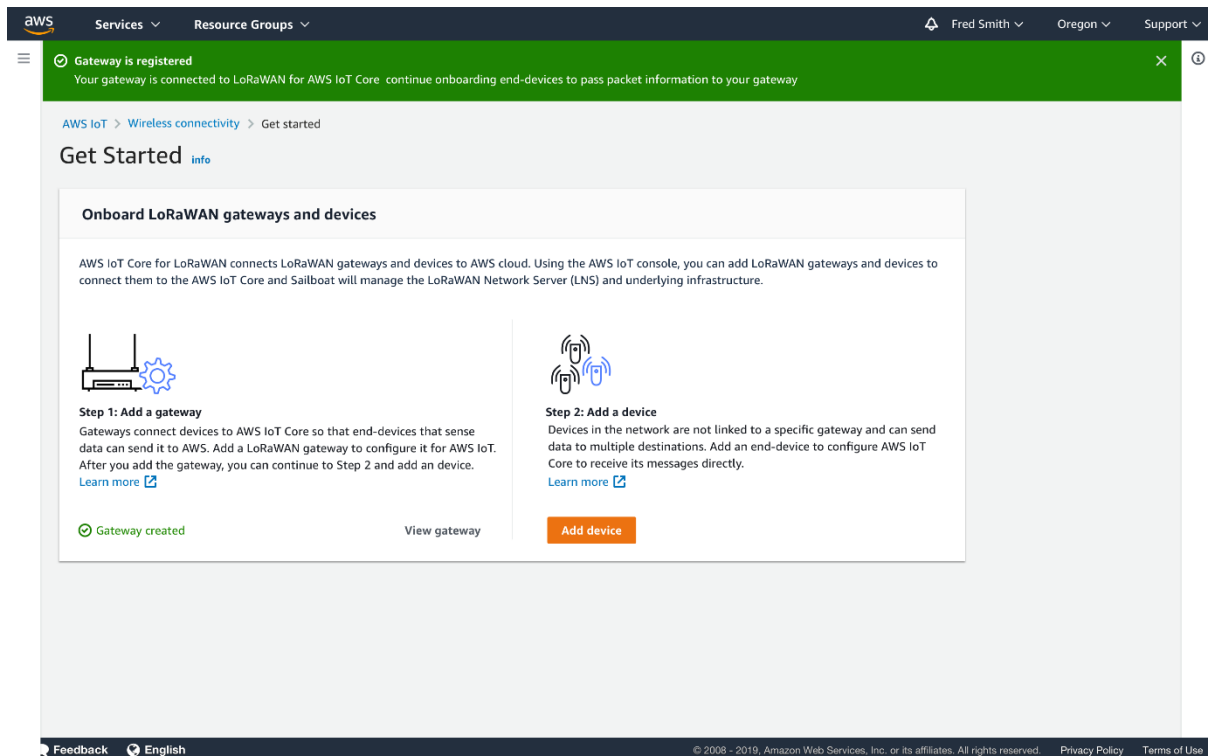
aws Services Resource Groups Fred Smith Oregon Support

Gateway is registered
Your gateway is connected to LoRaWAN for AWS IoT Core continue onboarding end-devices to pass packet information to your gateway

AWS IoT > Wireless connectivity > Get started

Get Started info

Onboard LoRaWAN gateways and devices

AWS IoT Core for LoRaWAN connects LoRaWAN gateways and devices to AWS cloud. Using the AWS IoT console, you can add LoRaWAN gateways and devices to connect them to the AWS IoT Core and Sailboat will manage the LoRaWAN Network Server (LNS) and underlying infrastructure.

Step 1: Add a gateway
Gateways connect devices to AWS IoT Core so that end-devices that sense data can send it to AWS. Add a LoRaWAN gateway to configure it for AWS IoT. After you add the gateway, you can continue to Step 2 and add an device.
Learn more

Gateway created View gateway

Step 2: Add a device
Devices in the network are not linked to a specific gateway and can send data to multiple destinations. Add an end-device to configure AWS IoT Core to receive its messages directly.
Learn more

Add device

Feedback English © 2008 - 2019, Amazon Web Services, Inc. or its affiliates. All rights reserved. Privacy Policy Terms of Use